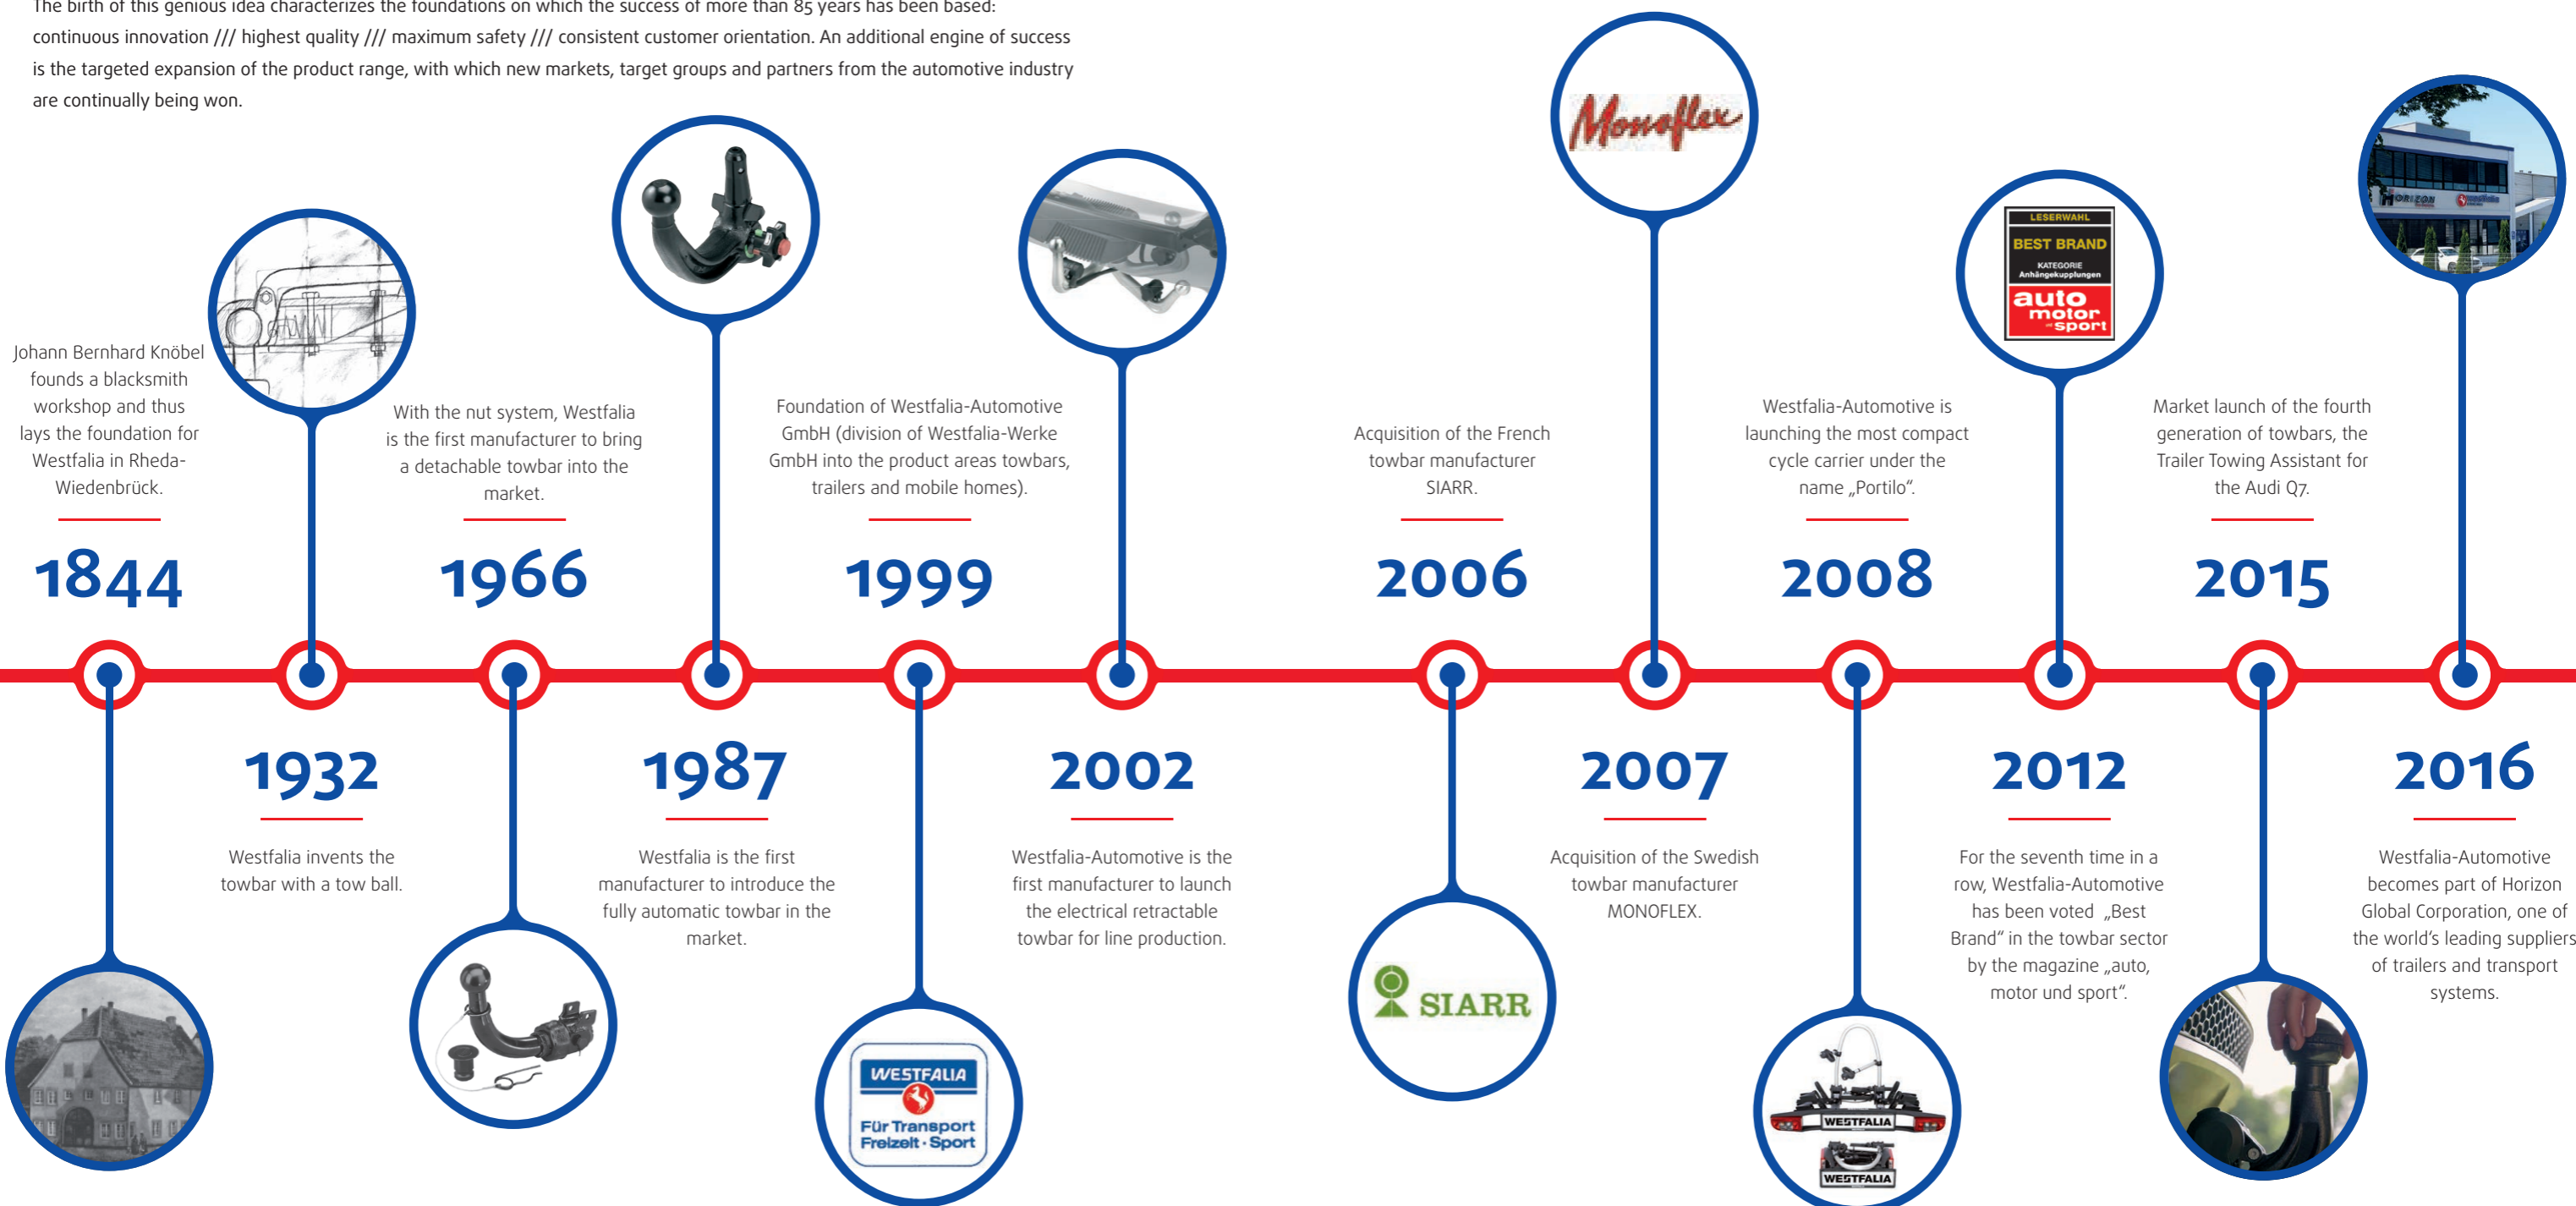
The birth of this genious idea characterizes the foundations on which the success of more than 85 years has been based: continuous innovation /// highest quality /// maximum safety /// consistent customer orientation. An additional engine of success is the targeted expansion of the product range, with which new markets, target groups and partners from the automotive industry are continually being won.

Monoflex

LESERWAHL
BEST BRAND
KATEGORIE Anhängekupplungen
auto motor und sport

HORIZON

Johann Bernhard Knöbel founds a blacksmith workshop and thus lays the foundation for Westfalia in Rheda-Wiedenbrück.

1844

With the nut system, Westfalia is the first manufacturer to bring a detachable towbar into the market.

1966

Foundation of Westfalia-Automotive GmbH (division of Westfalia-Werke GmbH into the product areas towbars, trailers and mobile homes).

1999

Acquisition of the French towbar manufacturer SIARR.

2006

Westfalia-Automotive is launching the most compact cycle carrier under the name „Portilo".

2008

Market launch of the fourth generation of towbars, the Trailer Towing Assistant for the Audi Q7.

2015

1932

Westfalia invents the towbar with a tow ball.

1987

Westfalia is the first manufacturer to introduce the fully automatic towbar in the market.

2002

Westfalia-Automotive is the first manufacturer to launch the electrical retractable towbar for line production.

2007

Acquisition of the Swedish towbar manufacturer MONOFLEX.

2012

For the seventh time in a row, Westfalia-Automotive has been voted „Best Brand" in the towbar sector by the magazine „auto, motor und sport".

2016

Westfalia-Automotive becomes part of Horizon Global Corporation, one of the world's leading suppliers of trailers and transport systems.

WESTFALIA
Für Transport Freizeit · Sport

SIARR

WESTFALIA
WESTFALIA